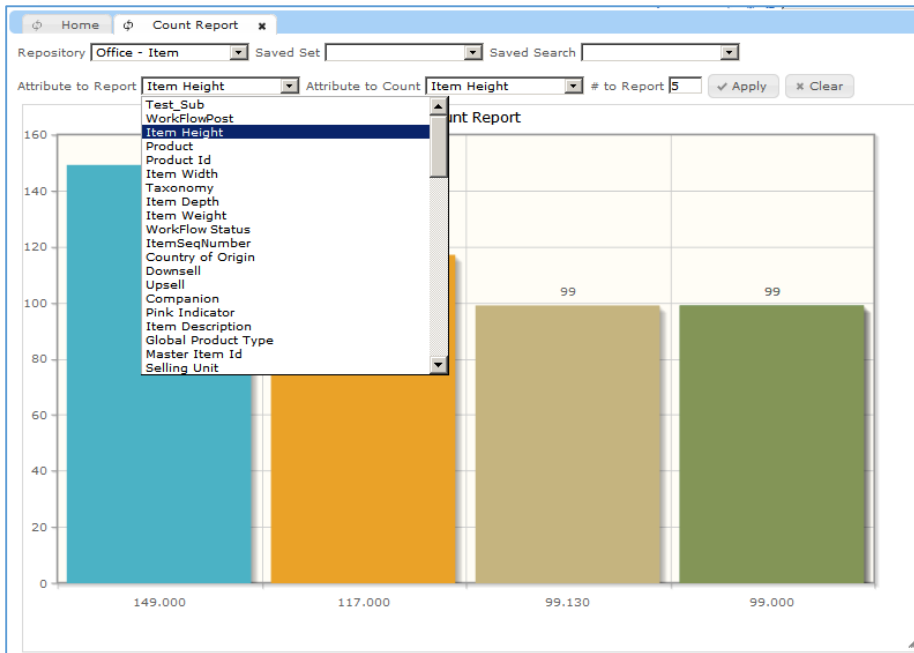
Home
Count Report

Repository Office - Item
Saved Set
Saved Search

Attribute to Report Item Height
Attribute to Count Item Height
# to Report 5
Apply
Clear

Test_Sub
WorkFlowPost
Item Height
Product
Product Id
Item Width
Taxonomy
Item Depth
Item Weight
WorkFlow Status
ItemSeqNumber
Country of Origin
Downsell
Upsell
Companion
Pink Indicator
Item Description
Global Product Type
Master Item Id
Selling Unit

unt Report

160
140
120
100
80
60
40
20
0

99
99

149.000
117.000
99.130
99.000